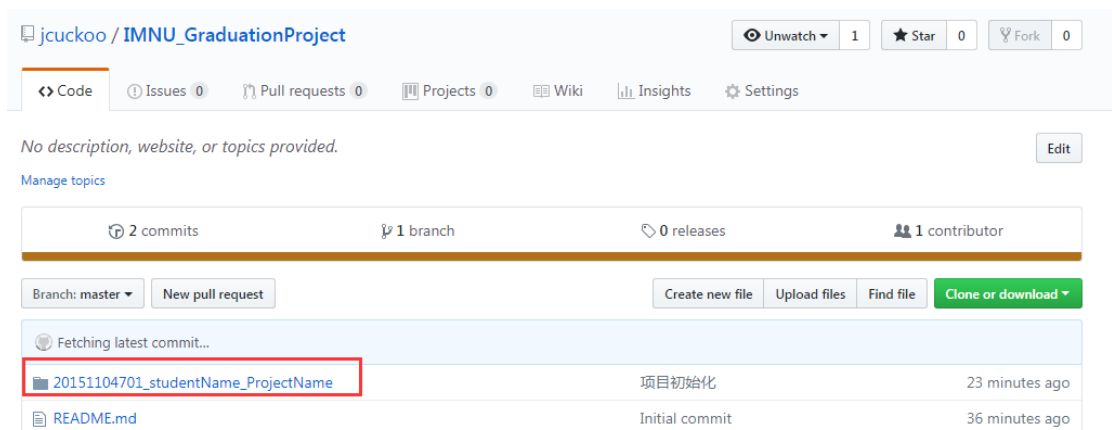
jcuckoo / IMNU_GraduationProject

Unwatch 1 Star 0 Fork 0

Code Issues 0 Pull requests 0 Projects 0 Wiki Insights Settings

No description, website, or topics provided.

Edit

Manage topics

2 commits 1 branch 0 releases 1 contributor

Branch: master New pull request Create new file Upload files Find file Clone or download

Fetching latest commit...

| | | |
|---|---|---|
| 20151104701_studentName_ProjectName | 项目初始化 | 23 minutes ago |
| README.md | Initial commit | 36 minutes ago |